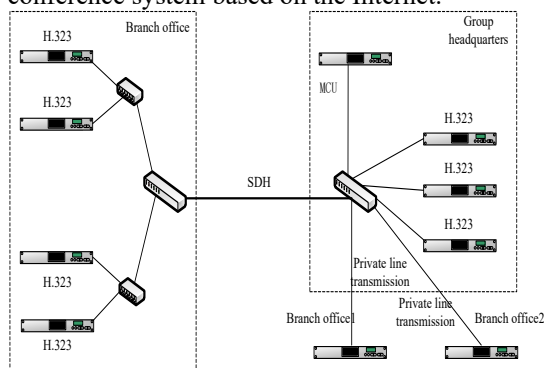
conference system based on the Internet.

Branch office

H.323

H.323

H.323

H.323

SDH

Group headquarters

MCU

H.323

H.323

H.323

Private line transmission

Private line transmission

Branch office1

Branch office2